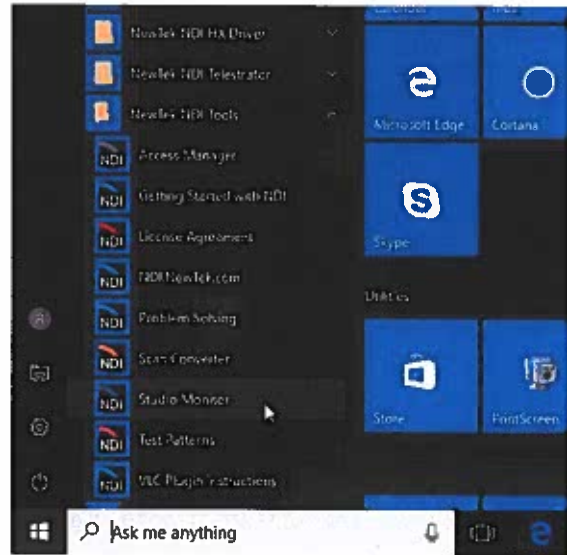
NewTek NDI HX Driver
NewTek NDI Telestrator
NewTek NDI Tools
NDI Access Manager
NDI Getting Started with NDI
NDI License Agreement
NDI NDI.NewTek.com
NDI Problem Solving
NDI Scan Converter
NDI Studio Monitor
NDI Test Patterns
NDI VLC Plugin Instructions

Microsoft Edge
Cortana
Skype
Utilities
Store
PrintScreen

Ask me anything